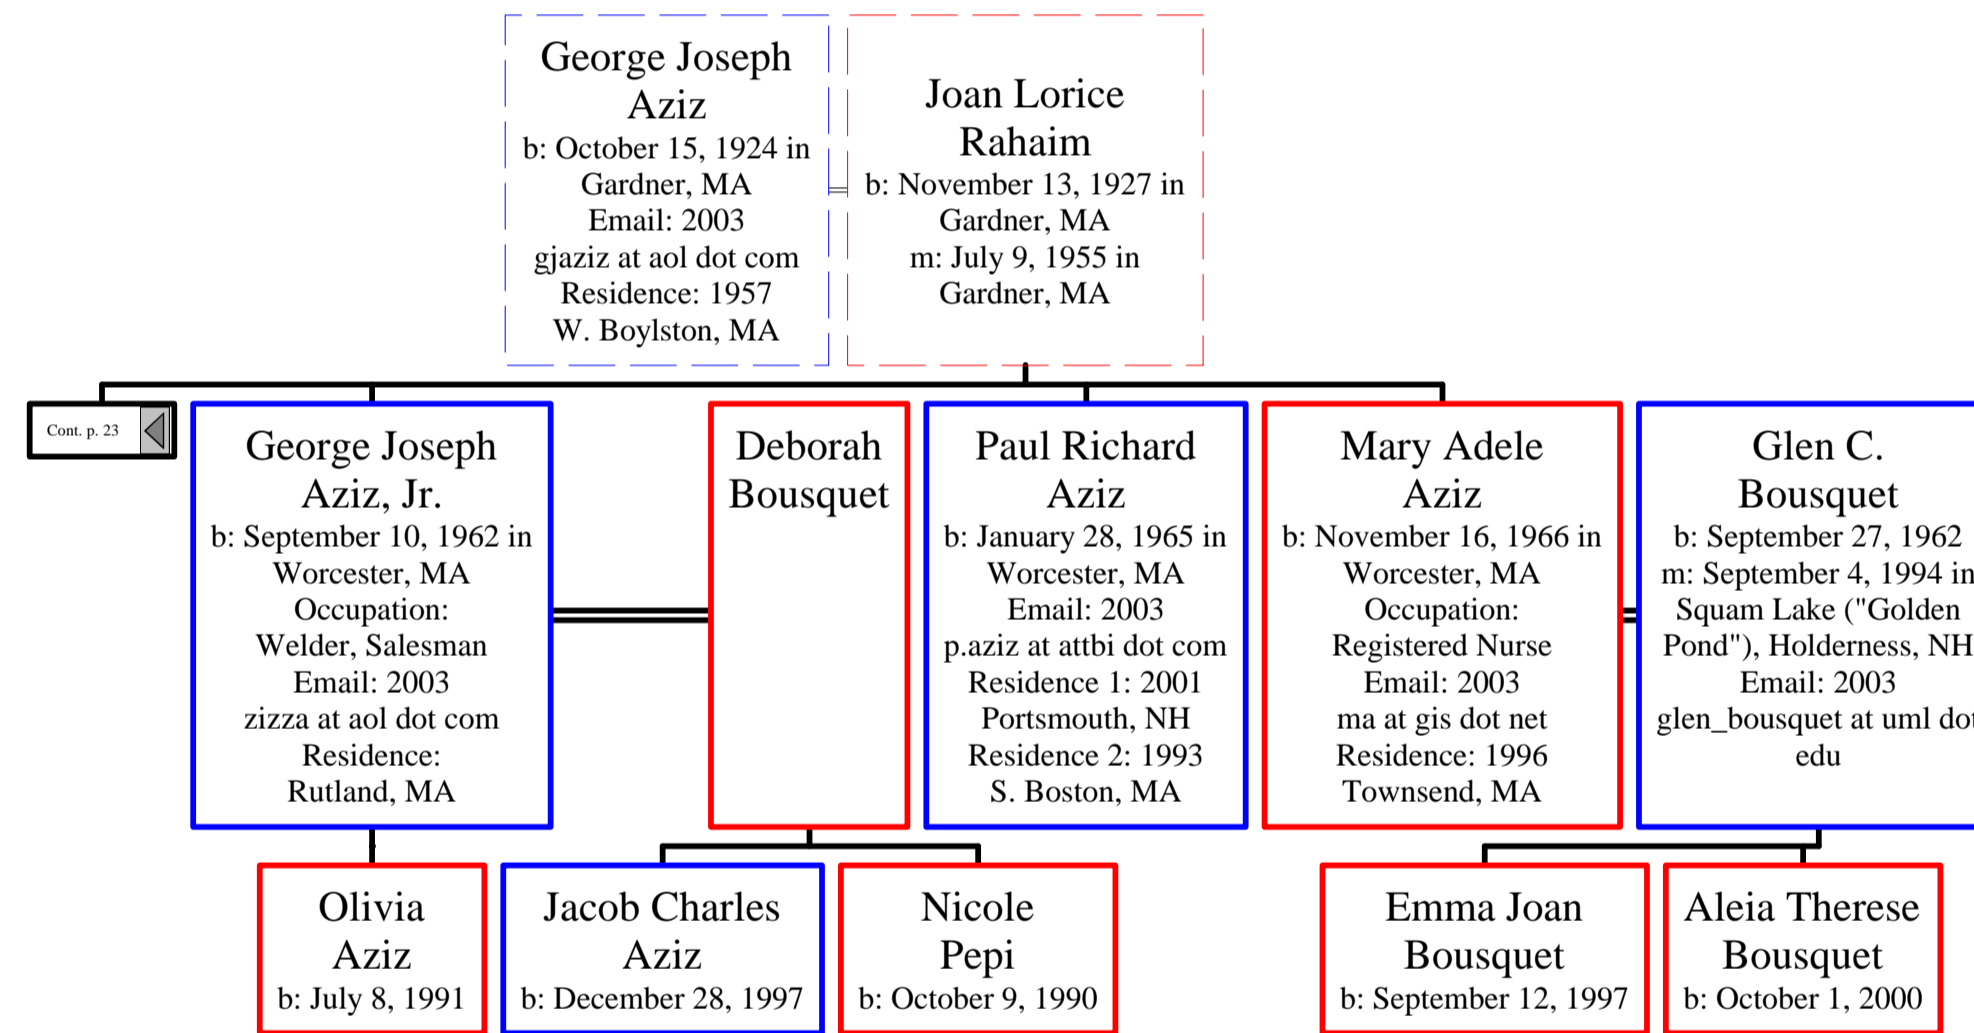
George Joseph Aziz
b: October 15, 1924 in Gardner, MA
Email: 2003
gjaziz at aol dot com
Residence: 1957
W. Boylston, MA

Joan Lorice Rahaim
b: November 13, 1927 in Gardner, MA
m: July 9, 1955 in Gardner, MA

Cont. p. 23

George Joseph Aziz, Jr.
b: September 10, 1962 in Worcester, MA
Occupation: Welder, Salesman
Email: 2003
zizza at aol dot com
Residence: Rutland, MA

Deborah Bousquet

Paul Richard Aziz
b: January 28, 1965 in Worcester, MA
Email: 2003
p.aziz at attbi dot com
Residence 1: 2001
Portsmouth, NH
Residence 2: 1993
S. Boston, MA

Mary Adele Aziz
b: November 16, 1966 in Worcester, MA
Occupation: Registered Nurse
Email: 2003
ma at gis dot net
Residence: 1996
Townsend, MA

Glen C. Bousquet
b: September 27, 1962
m: September 4, 1994 in Squam Lake ("Golden Pond"), Holderness, NH
Email: 2003
glen_bousquet at uml do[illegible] edu

Olivia Aziz
b: July 8, 1991

Jacob Charles Aziz
b: December 28, 1997

Nicole Pepi
b: October 9, 1990

Emma Joan Bousquet
b: September 12, 1997

Aleia Therese Bousquet
b: October 1, 2000